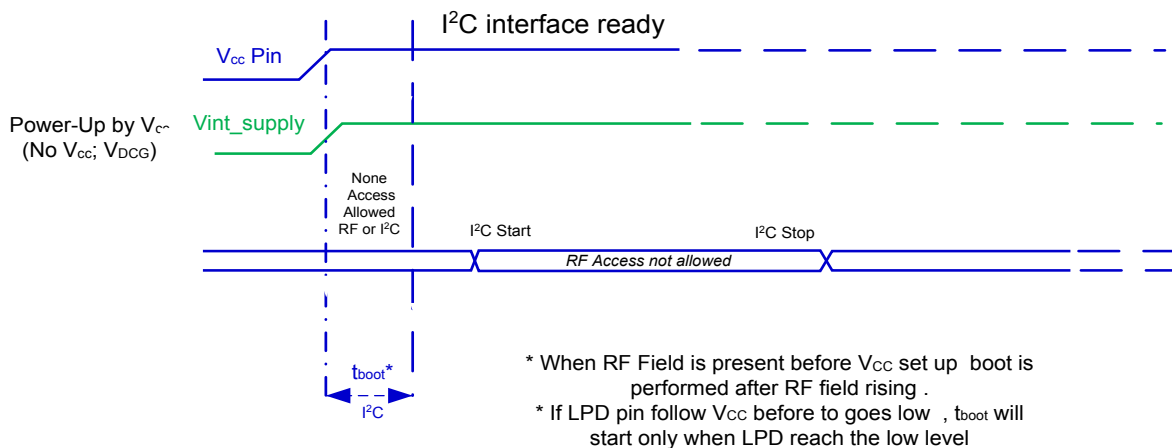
$I^2C$ interface ready

$V_{cc}$ Pin

Power-Up by $V_{c}$
(No $V_{cc}$; $V_{DCG}$)

Vint_supply

None Access Allowed RF or $I^2C$

$I^2C$ Start

$I^2C$ Stop

RF Access not allowed

$t_{boot}$*

$I^2C$

* When RF Field is present before $V_{CC}$ set up boot is performed after RF field rising .
* If LPD pin follow $V_{CC}$ before to goes low , $t_{boot}$ will start only when LPD reach the low level